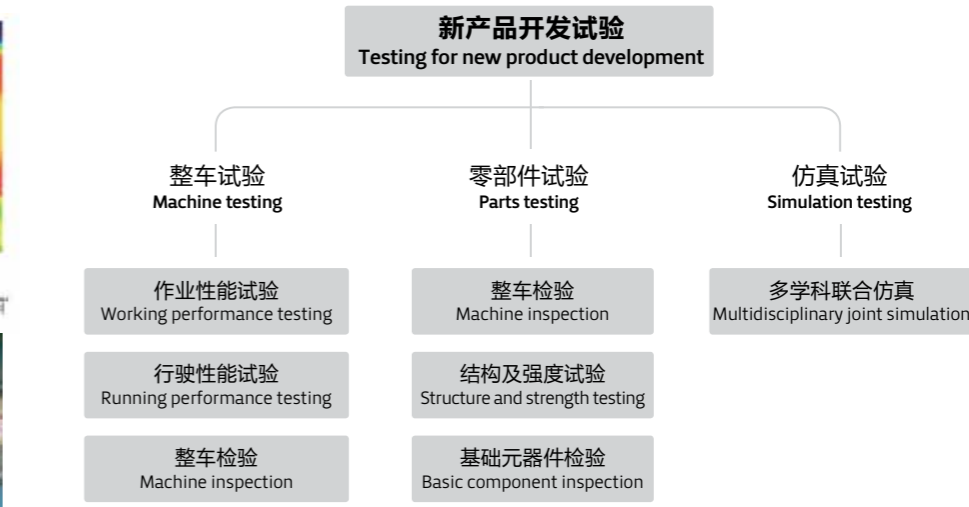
新产品开发试验
Testing for new product development

整车试验
Machine testing

零部件试验
Parts testing

仿真试验
Simulation testing

作业性能试验
Working performance testing

行驶性能试验
Running performance testing

整车检验
Machine inspection

整车检验
Machine inspection

结构及强度试验
Structure and strength testing

基础元器件检验
Basic component inspection

多学科联合仿真
Multidisciplinary joint simulation